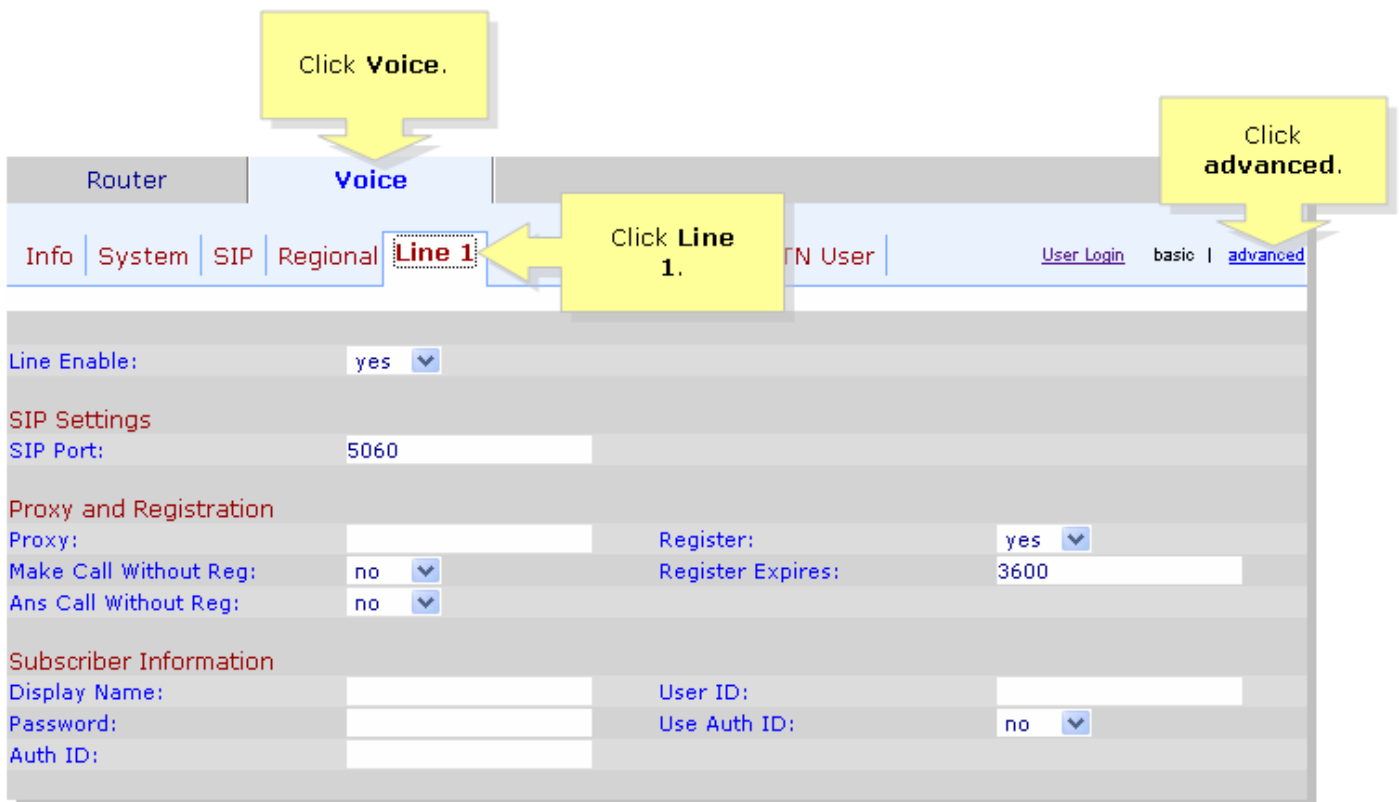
Click **Voice**.

Click **advanced**.

Router

Voice

Info | System | SIP | Regional | Line 1

Click **Line 1**.

TN User

User Login basic | advanced

Line Enable: yes

SIP Settings

SIP Port: 5060

Proxy and Registration

Proxy:

Register: yes

Make Call Without Reg: no

Register Expires: 3600

Ans Call Without Reg: no

Subscriber Information

Display Name:

User ID:

Password:

Use Auth ID: no

Auth ID: